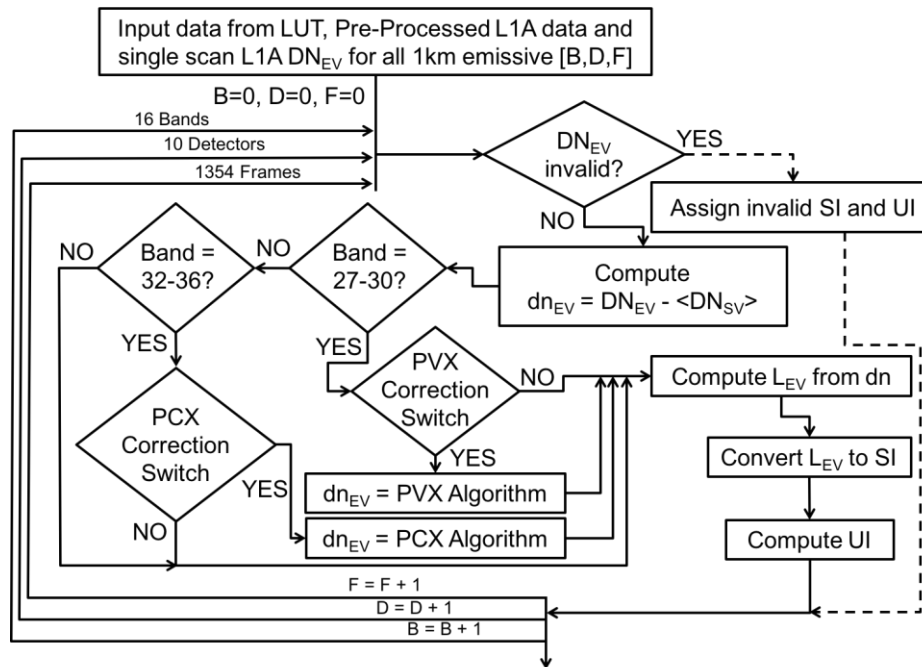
Input data from LUT, Pre-Processed L1A data and single scan L1A $DN_{EV}$ for all 1km emissive [B,D,F]

B=0, D=0, F=0

16 Bands

10 Detectors

1354 Frames

$DN_{EV}$ invalid?

YES

Assign invalid SI and UI

NO

Compute $dn_{EV} = DN_{EV} - <DN_{SV}>$

Band = 27-30?

NO

Band = 32-36?

NO

YES

YES

PVX Correction Switch

NO

YES

Compute $L_{EV}$ from dn

PCX Correction Switch

YES

NO

$dn_{EV}$ = PVX Algorithm

$dn_{EV}$ = PCX Algorithm

Convert $L_{EV}$ to SI

Compute UI

F = F + 1

D = D + 1

B = B + 1